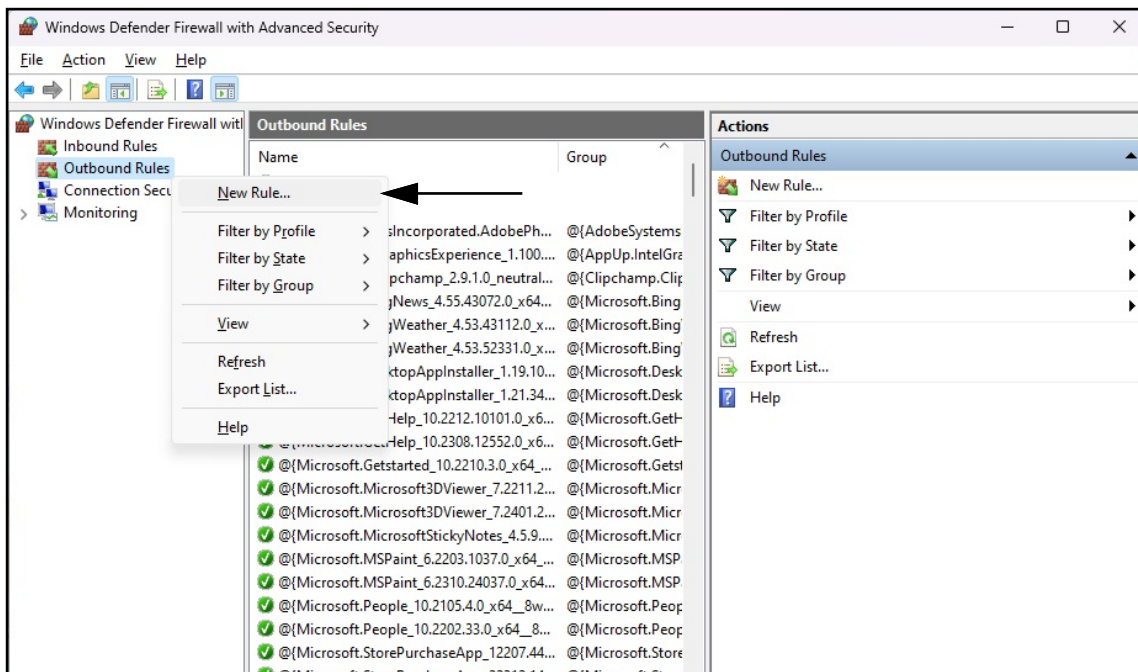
Windows Defender Firewall with Advanced Security

File Action View Help

Windows Defender Firewall wit
Inbound Rules
Outbound Rules
Connection Secu
Monitoring

New Rule...
Filter by Profile
Filter by State
Filter by Group
View
Refresh
Export List...
Help

Outbound Rules

| Name | Group |
|---|---|
| sIncorporated.AdobePh... | @{AdobeSystems |
| aphicsExperience_1.100.... | @{AppUp.IntelGra |
| pchamp_2.9.1.0_neutral... | @{Clipchamp.Clip |
| gNews_4.55.43072.0_x64... | @{Microsoft.Bing |
| gWeather_4.53.43112.0_x... | @{Microsoft.Bing |
| gWeather_4.53.52331.0_x... | @{Microsoft.Bing |
| ktopAppInstaller_1.19.10... | @{Microsoft.Desk |
| ktopAppInstaller_1.21.34... | @{Microsoft.Desk |
| Help_10.2212.10101.0_x6... | @{Microsoft.GetH |
| @{Microsoft.GetHelp_10.2308.12552.0_x6... | @{Microsoft.GetH |
| @{Microsoft.Getstarted_10.2210.3.0_x64_... | @{Microsoft.Getst |
| @{Microsoft.Microsoft3DViewer_7.2211.2... | @{Microsoft.Micr |
| @{Microsoft.Microsoft3DViewer_7.2401.2... | @{Microsoft.Micr |
| @{Microsoft.MicrosoftStickyNotes_4.5.9.... | @{Microsoft.Micr |
| @{Microsoft.MSPaint_6.2203.1037.0_x64_... | @{Microsoft.MSP |
| @{Microsoft.MSPaint_6.2310.24037.0_x64... | @{Microsoft.MSP |
| @{Microsoft.People_10.2105.4.0_x64__8w... | @{Microsoft.Peop |
| @{Microsoft.People_10.2202.33.0_x64__8... | @{Microsoft.Peop |
| @{Microsoft.StorePurchaseApp_12207.44... | @{Microsoft.Store |

Actions
Outbound Rules
New Rule...
Filter by Profile
Filter by State
Filter by Group
View
Refresh
Export List...
Help